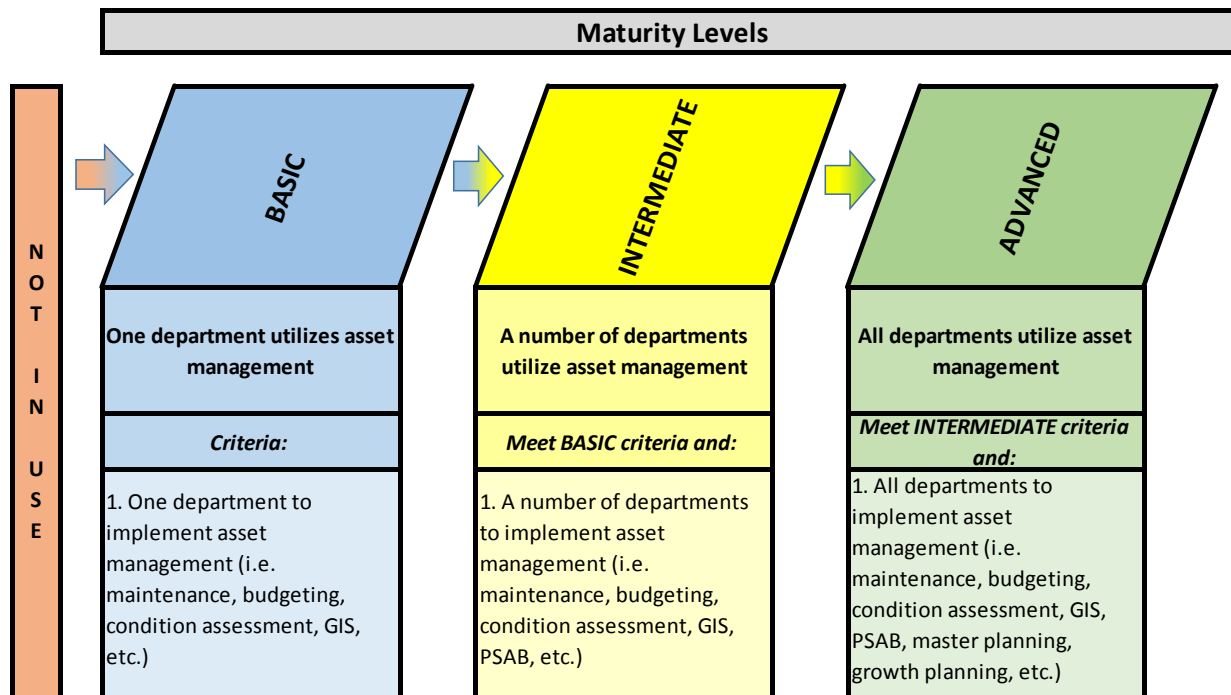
Maturity Levels

NOT IN USE

BASIC

One department utilizes asset management

Criteria:

1. One department to implement asset management (i.e. maintenance, budgeting, condition assessment, GIS, etc.)

INTERMEDIATE

A number of departments utilize asset management

Meet BASIC criteria and:

1. A number of departments to implement asset management (i.e. maintenance, budgeting, condition assessment, GIS, PSAB, etc.)

ADVANCED

All departments utilize asset management

Meet INTERMEDIATE criteria and:

1. All departments to implement asset management (i.e. maintenance, budgeting, condition assessment, GIS, PSAB, master planning, growth planning, etc.)